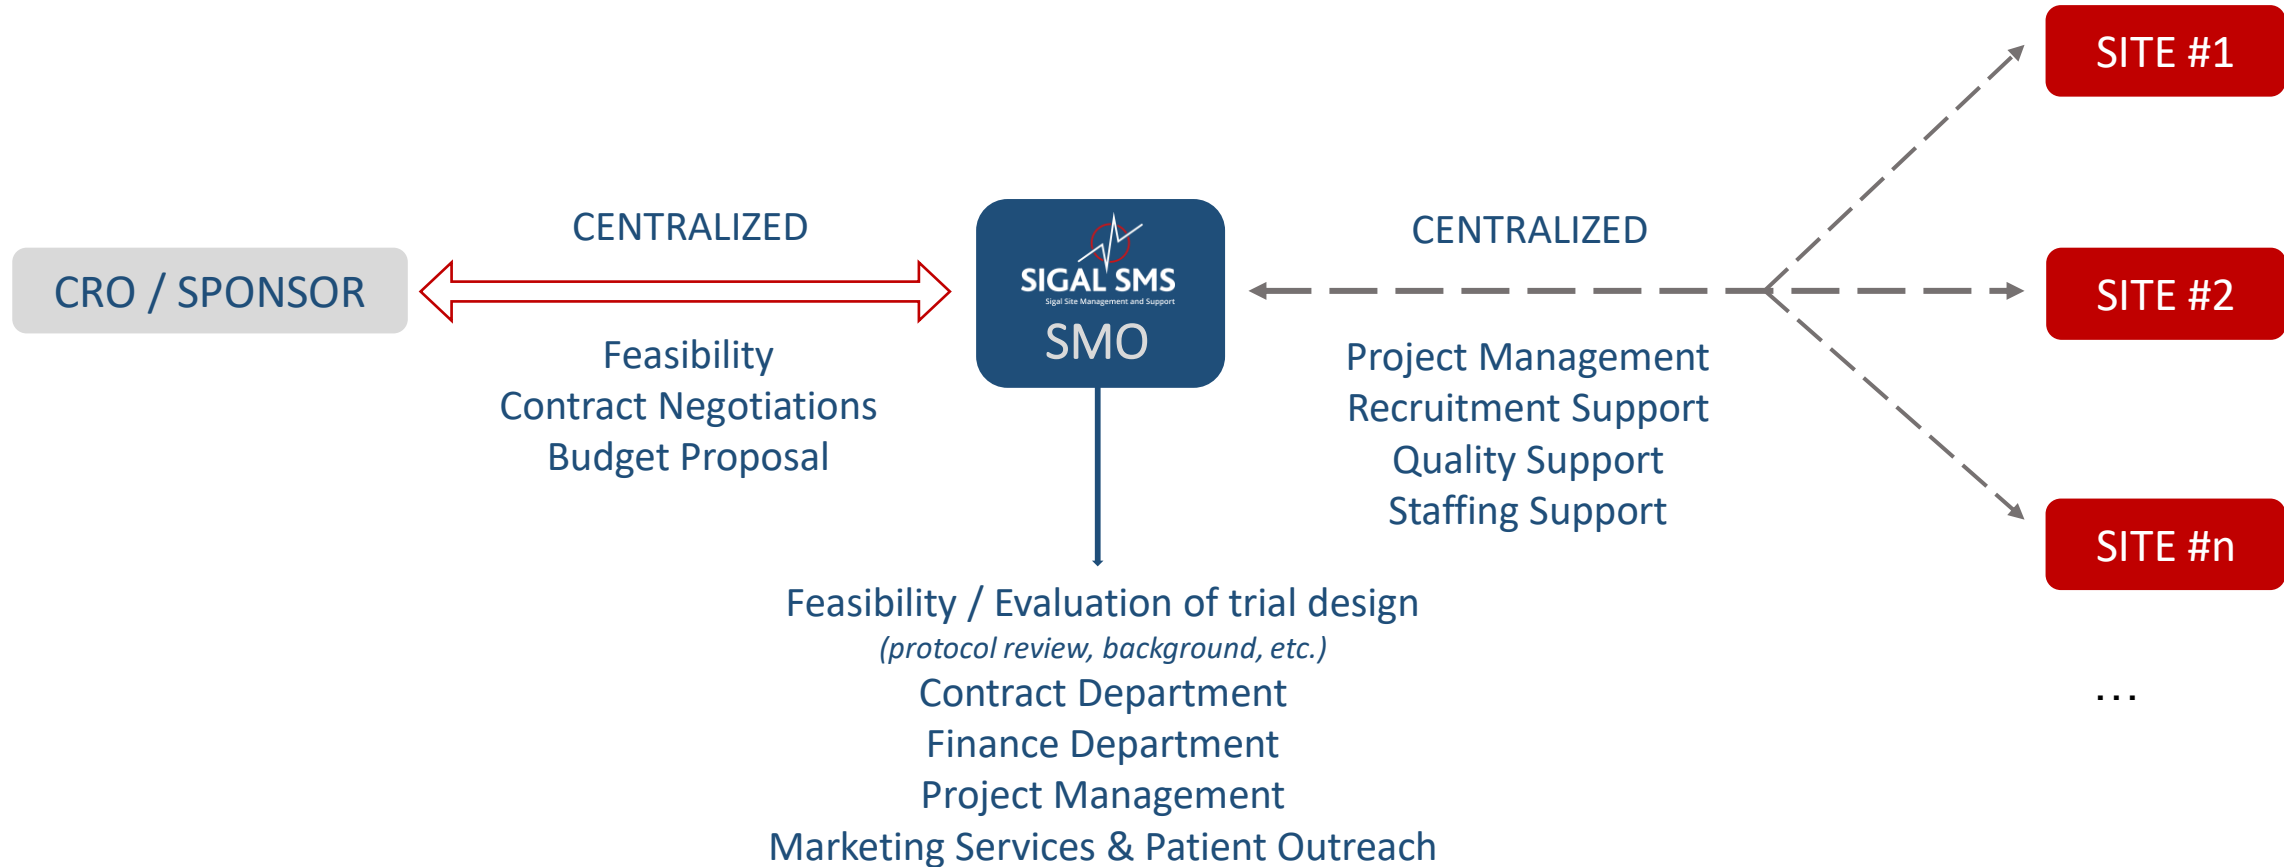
SITE #1

CRO / SPONSOR

CENTRALIZED

Feasibility
Contract Negotiations
Budget Proposal

SIGAL SMS
Sigal Site Management and Support
SMO

CENTRALIZED

Project Management
Recruitment Support
Quality Support
Staffing Support

SITE #2

SITE #n

Feasibility / Evaluation of trial design
(protocol review, background, etc.)
Contract Department
Finance Department
Project Management
Marketing Services & Patient Outreach

...